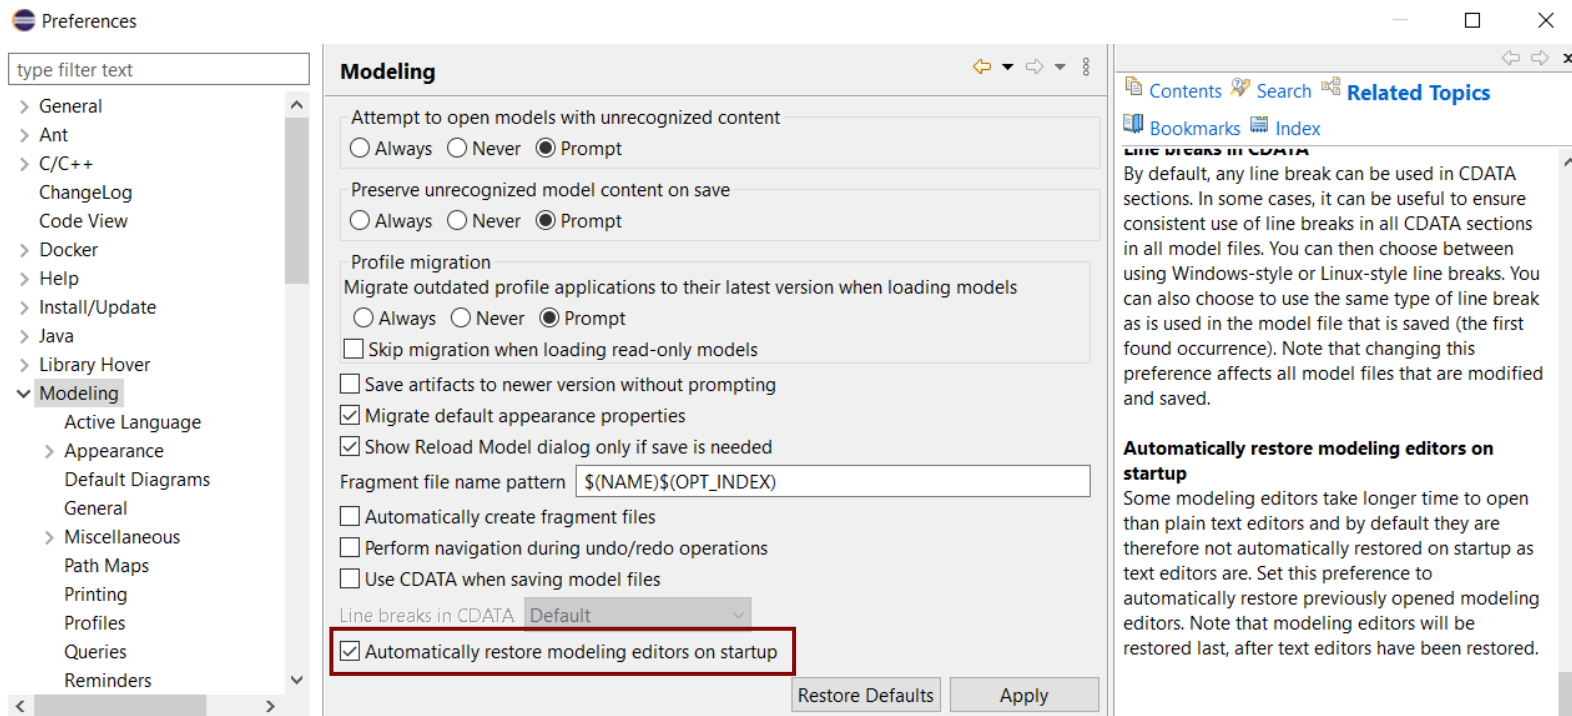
Preferences

type filter text

General
Ant
C/C++
ChangeLog
Code View
Docker
Help
Install/Update
Java
Library Hover
Modeling
Active Language
Appearance
Default Diagrams
General
Miscellaneous
Path Maps
Printing
Profiles
Queries
Reminders

Modeling

Attempt to open models with unrecognized content
Always Never Prompt

Preserve unrecognized model content on save
Always Never Prompt

Profile migration
Migrate outdated profile applications to their latest version when loading models
Always Never Prompt
Skip migration when loading read-only models

Save artifacts to newer version without prompting
Migrate default appearance properties
Show Reload Model dialog only if save is needed
Fragment file name pattern $(NAME)$(OPT_INDEX)
Automatically create fragment files
Perform navigation during undo/redo operations
Use CDATA when saving model files
Line breaks in CDATA Default
Automatically restore modeling editors on startup

Restore Defaults Apply

Contents Search Related Topics
Bookmarks Index

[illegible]
By default, any line break can be used in CDATA sections. In some cases, it can be useful to ensure consistent use of line breaks in all CDATA sections in all model files. You can then choose between using Windows-style or Linux-style line breaks. You can also choose to use the same type of line break as is used in the model file that is saved (the first found occurrence). Note that changing this preference affects all model files that are modified and saved.

Automatically restore modeling editors on startup
Some modeling editors take longer time to open than plain text editors and by default they are therefore not automatically restored on startup as text editors are. Set this preference to automatically restore previously opened modeling editors. Note that modeling editors will be restored last, after text editors have been restored.